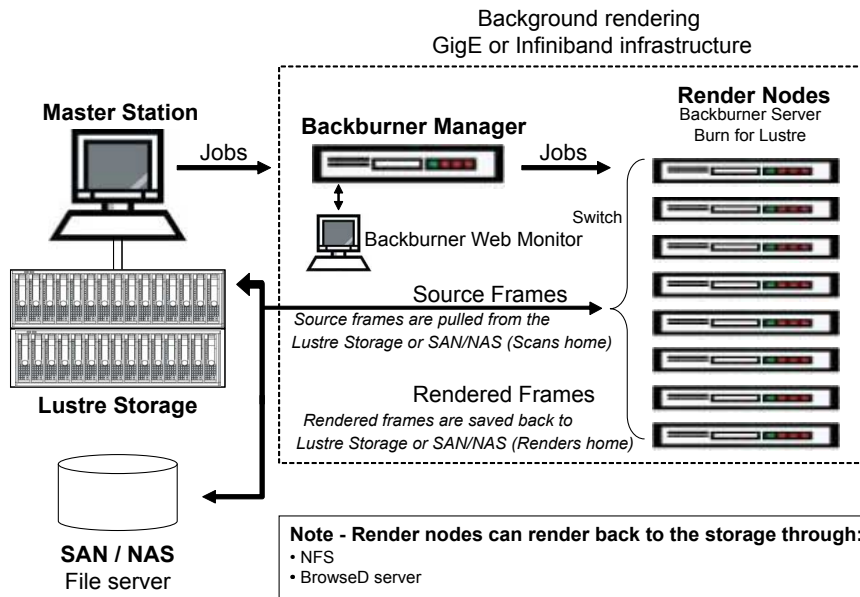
Background rendering
GigE or Infiniband infrastructure

Master Station

Jobs

Backburner Manager

Jobs

Render Nodes
Backburner Server
Burn for Lustre

Switch

Backburner Web Monitor

Source Frames
Source frames are pulled from the Lustre Storage or SAN/NAS (Scans home)

Lustre Storage

Rendered Frames
Rendered frames are saved back to Lustre Storage or SAN/NAS (Renders home)

SAN / NAS
File server

Note - Render nodes can render back to the storage through:
• NFS
• BrowseD server